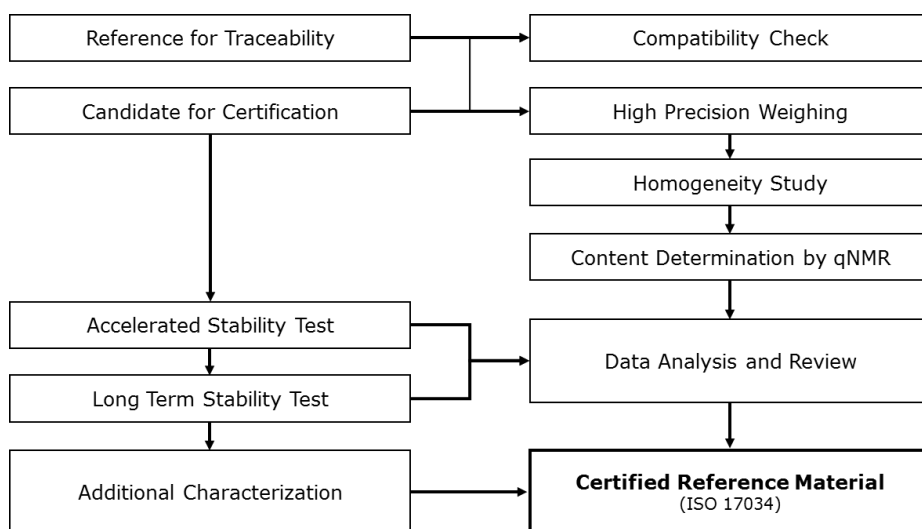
Reference for Traceability

Compatibility Check

Candidate for Certification

High Precision Weighing

Homogeneity Study

Content Determination by qNMR

Accelerated Stability Test

Data Analysis and Review

Long Term Stability Test

Additional Characterization

**Certified Reference Material**
(ISO 17034)